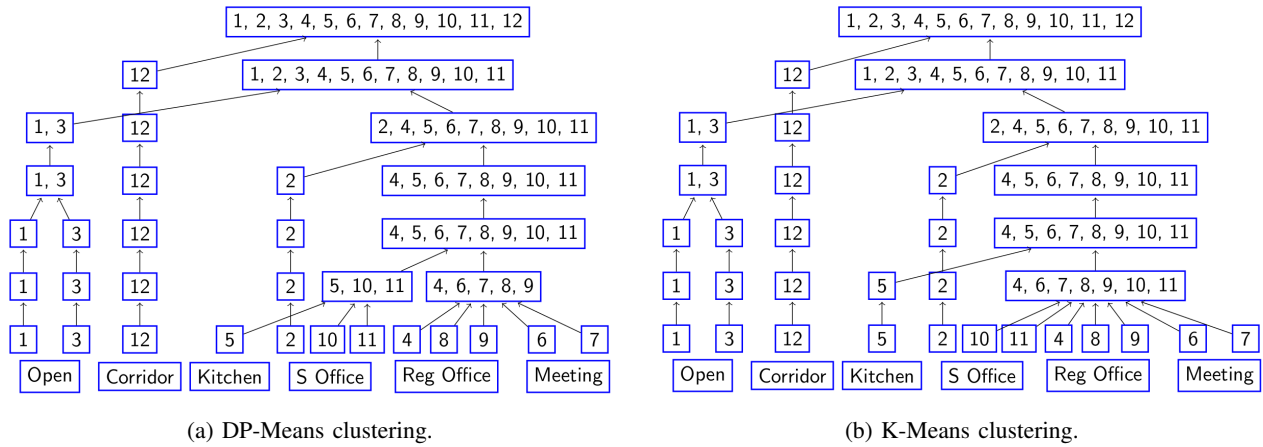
1, 2, 3, 4, 5, 6, 7, 8, 9, 10, 11, 12

12

1, 2, 3, 4, 5, 6, 7, 8, 9, 10, 11

1, 3

12

2, 4, 5, 6, 7, 8, 9, 10, 11

1, 3

12

2

4, 5, 6, 7, 8, 9, 10, 11

1

3

12

2

4, 5, 6, 7, 8, 9, 10, 11

1

3

12

2

5, 10, 11

4, 6, 7, 8, 9

1

3

12

5

2

10

11

4

8

9

6

7

Open

Corridor

Kitchen

S Office

Reg Office

Meeting

(a) DP-Means clustering.

1, 2, 3, 4, 5, 6, 7, 8, 9, 10, 11, 12

12

1, 2, 3, 4, 5, 6, 7, 8, 9, 10, 11

1, 3

12

2, 4, 5, 6, 7, 8, 9, 10, 11

1, 3

12

2

4, 5, 6, 7, 8, 9, 10, 11

1

3

12

2

4, 5, 6, 7, 8, 9, 10, 11

1

3

12

5

2

4, 6, 7, 8, 9, 10, 11

1

3

12

5

2

10

11

4

8

9

6

7

Open

Corridor

Kitchen

S Office

Reg Office

Meeting

(b) K-Means clustering.